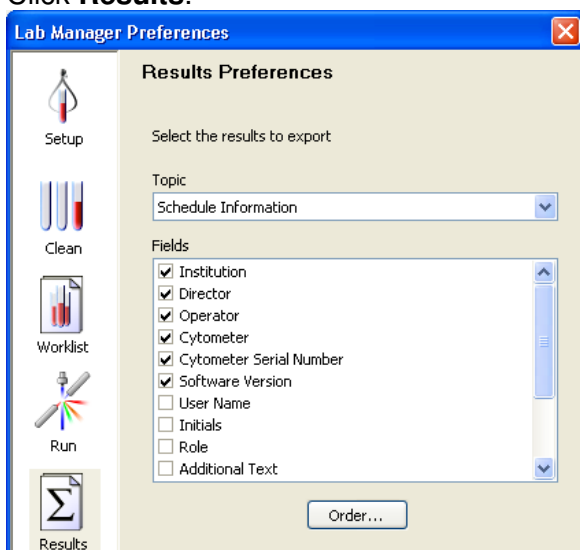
Click **Results**.

Lab Manager Preferences

Setup

Clean

Worklist

Run

Results

Results Preferences

Select the results to export

Topic

Schedule Information

Fields

☑ Institution
☑ Director
☑ Operator
☑ Cytometer
☑ Cytometer Serial Number
☑ Software Version
☐ User Name
☐ Initials
☐ Role
☐ Additional Text

Order...